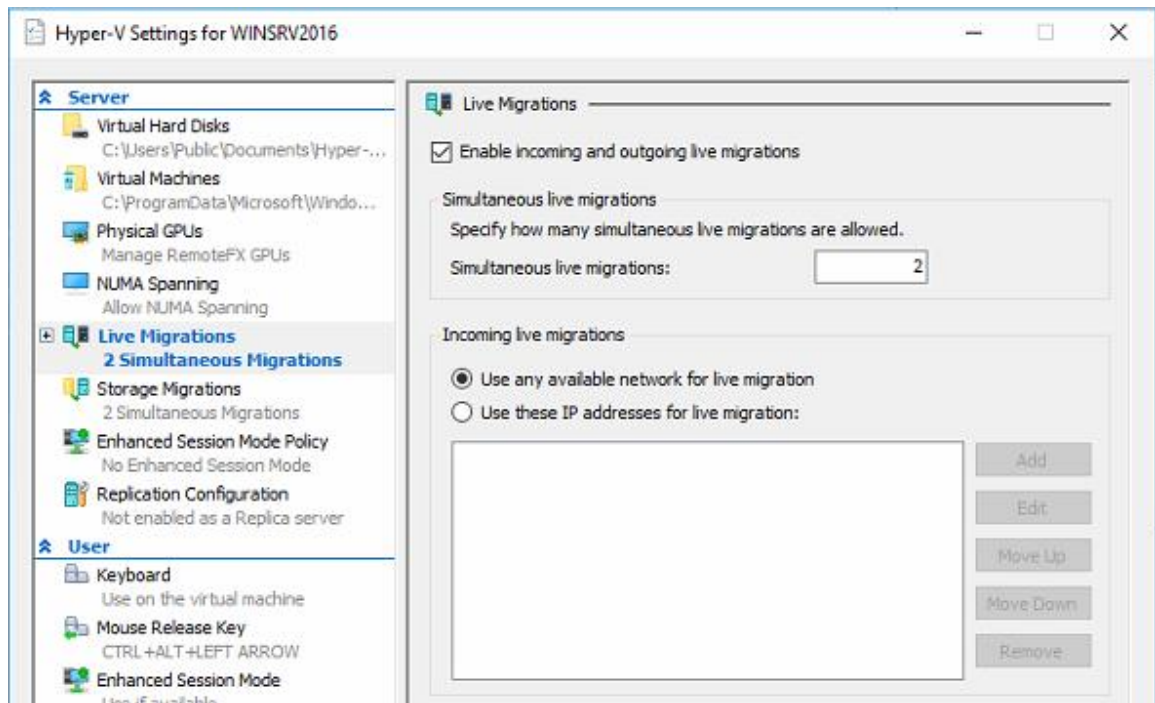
Hyper-V Settings for WINSRV2016

Server
Virtual Hard Disks
C:\Users\Public\Documents\Hyper-...
Virtual Machines
C:\ProgramData\Microsoft\Windo...
Physical GPUs
Manage RemoteFX GPUs
NUMA Spanning
Allow NUMA Spanning
Live Migrations
2 Simultaneous Migrations
Storage Migrations
2 Simultaneous Migrations
Enhanced Session Mode Policy
No Enhanced Session Mode
Replication Configuration
Not enabled as a Replica server
User
Keyboard
Use on the virtual machine
Mouse Release Key
CTRL+ALT+LEFT ARROW
Enhanced Session Mode
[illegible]

Live Migrations

Enable incoming and outgoing live migrations

Simultaneous live migrations
Specify how many simultaneous live migrations are allowed.
Simultaneous live migrations: 2

Incoming live migrations
Use any available network for live migration
Use these IP addresses for live migration:

Add
Edit
Move Up
Move Down
Remove